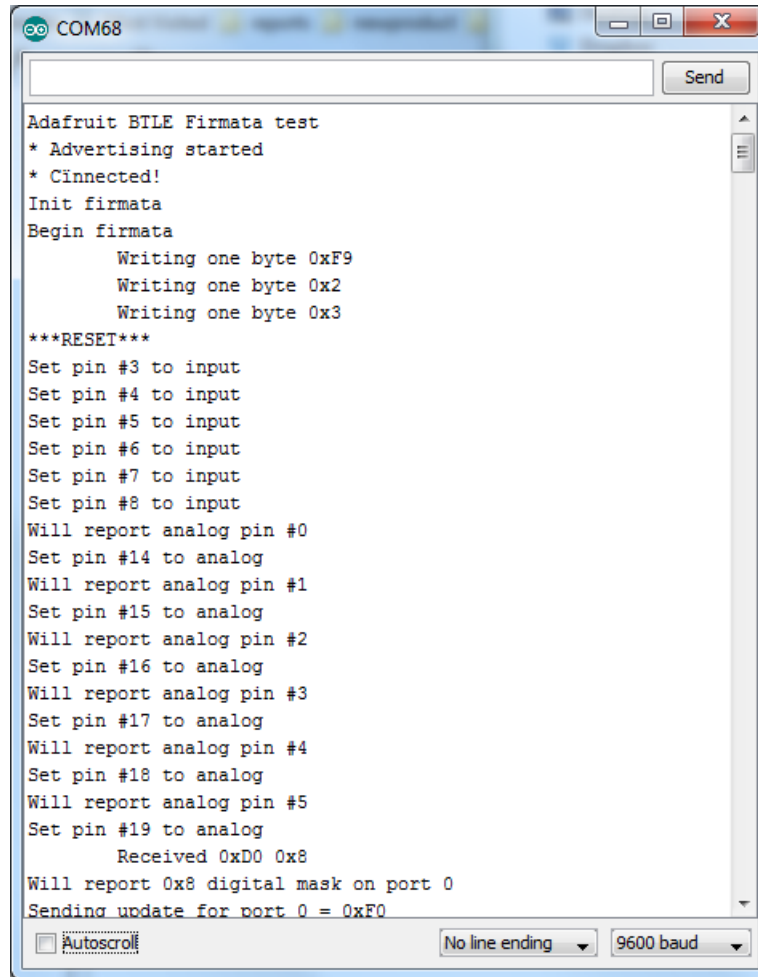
COM68

Send

Adafruit BTLE Firmata test
* Advertising started
* Cïnnected!
Init firmata
Begin firmata
Writing one byte 0xF9
Writing one byte 0x2
Writing one byte 0x3
***RESET***
Set pin #3 to input
Set pin #4 to input
Set pin #5 to input
Set pin #6 to input
Set pin #7 to input
Set pin #8 to input
Will report analog pin #0
Set pin #14 to analog
Will report analog pin #1
Set pin #15 to analog
Will report analog pin #2
Set pin #16 to analog
Will report analog pin #3
Set pin #17 to analog
Will report analog pin #4
Set pin #18 to analog
Will report analog pin #5
Set pin #19 to analog
Received 0xD0 0x8
Will report 0x8 digital mask on port 0
Sending update for port 0 = 0xF0

Autoscroll

No line ending

9600 baud